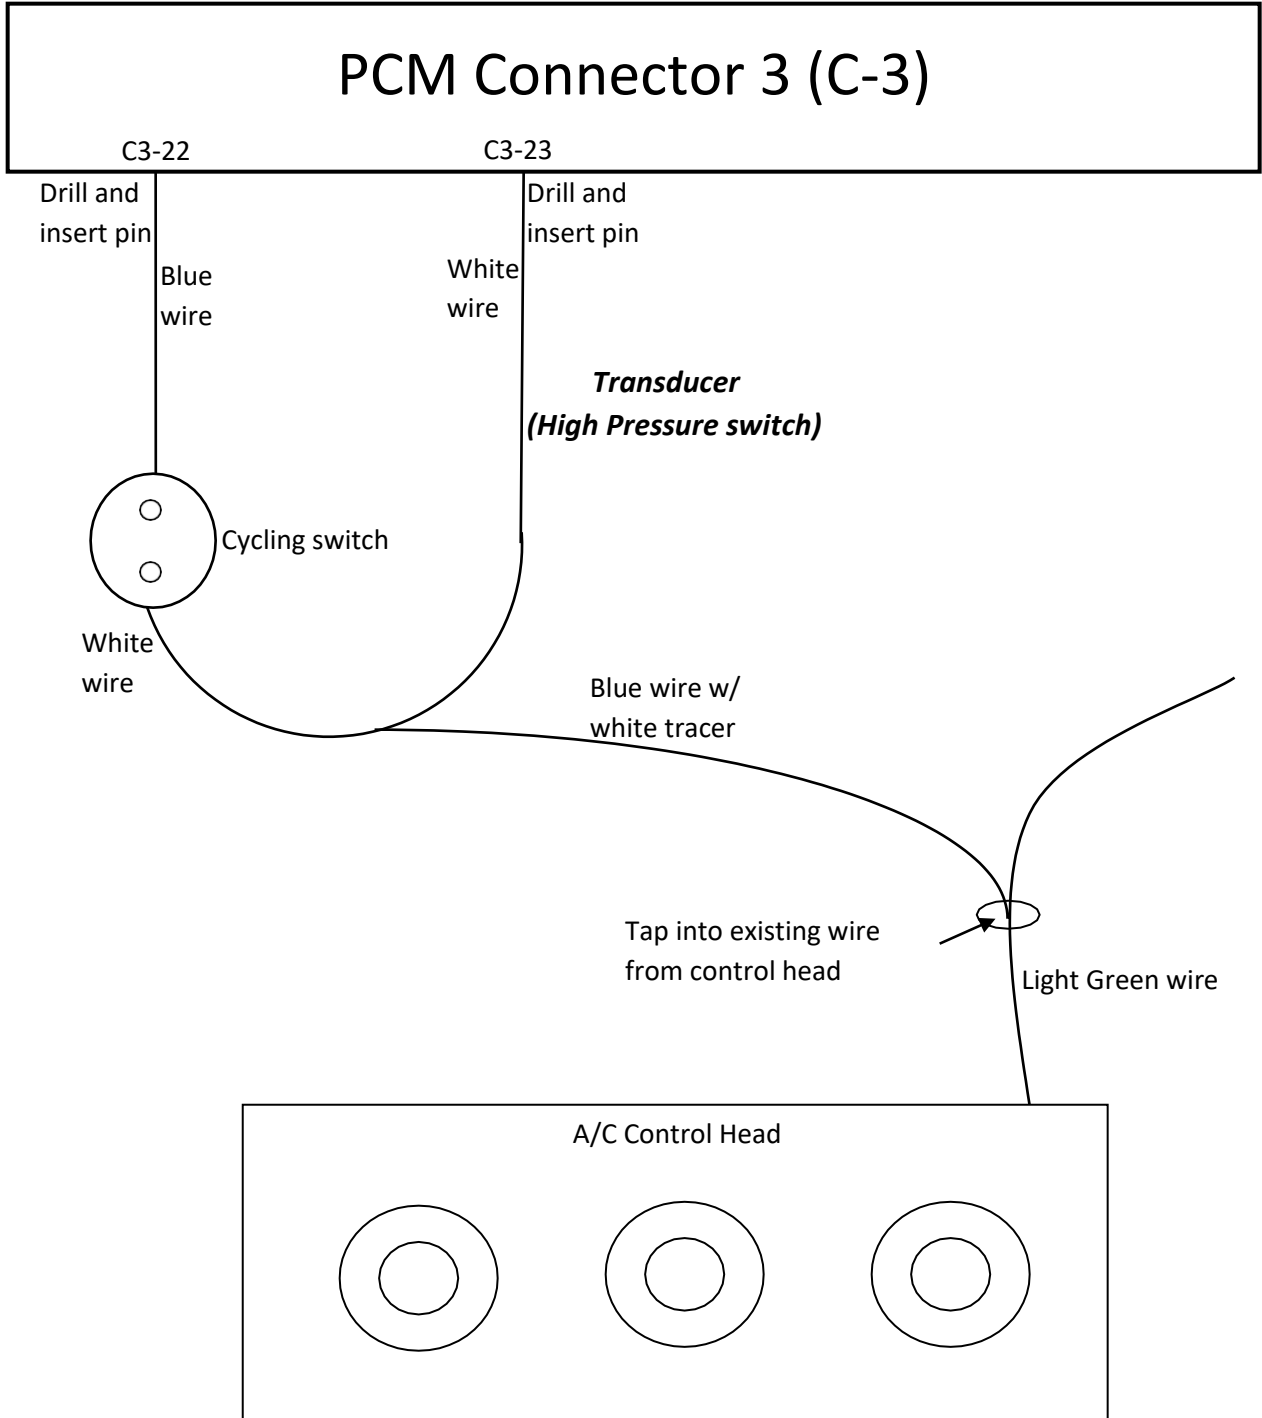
PCM Connector 3 (C-3)

C3-22

C3-23

Drill and insert pin

Blue wire

White wire

Drill and insert pin

*Transducer (High Pressure switch)*

Cycling switch

White wire

Blue wire w/ white tracer

Tap into existing wire from control head

Light Green wire

A/C Control Head